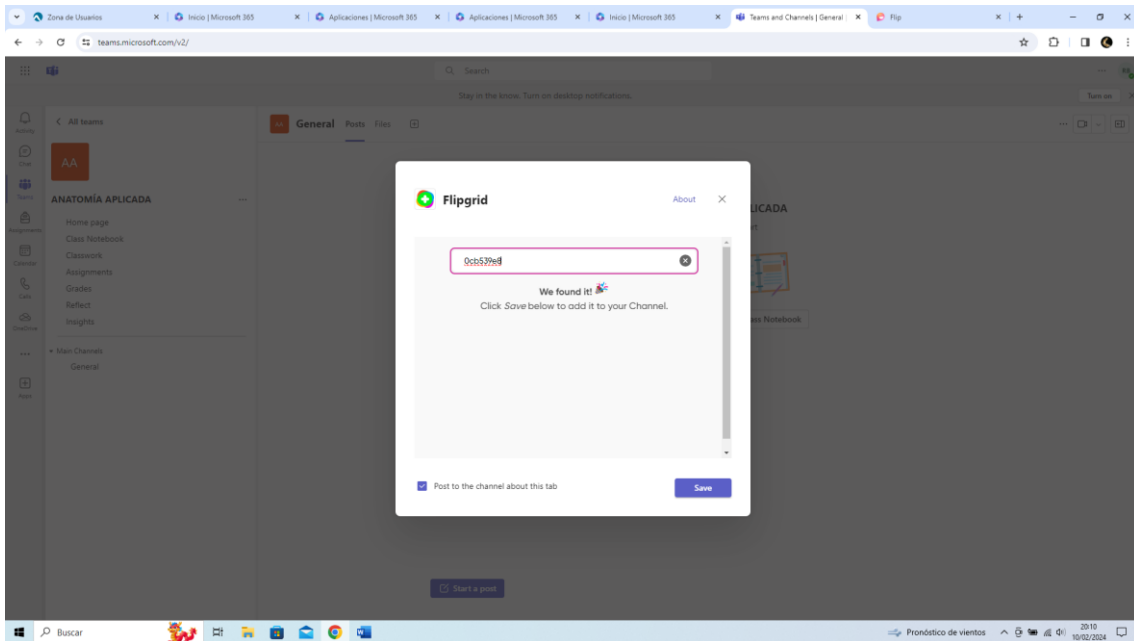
Zona de Usuarios × Inicio | Microsoft 365 × Aplicaciones | Microsoft 365 × Aplicaciones | Microsoft 365 × Inicio | Microsoft 365 × Teams and Channels | General × Flip × +

teams.microsoft.com/v2/

Search

Stay in the know. Turn on desktop notifications. Turn on

Activity
Chat
Teams
Assignments
Calendar
Calls
OneDrive
Apps

< All teams

AA

ANATOMÍA APLICADA

Home page
Class Notebook
Classwork
Assignments
Grades
Reflect
Insights

Main Channels
General

General Posts Files

LICADA

ass Notebook

Flipgrid About ×

0cb539e8

We found it!
Click *Save* below to add it to your Channel.

Post to the channel about this tab

Save

Start a post

Buscar

Pronóstico de vientos 20:10 10/02/2024